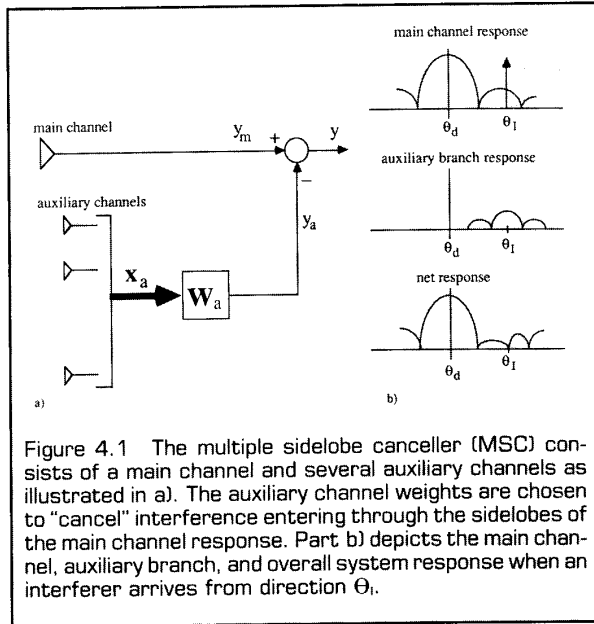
main channel response

main channel

$y_m$

+

$y$

−

$\theta_d$

$\theta_I$

auxiliary branch response

auxiliary channels

$y_a$

$\theta_d$

$\theta_I$

$\mathbf{x}_a$

$\mathbf{W}_a$

net response

$\theta_d$

$\theta_I$

a)

b)

Figure 4.1 The multiple sidelobe canceller (MSC) consists of a main channel and several auxiliary channels as illustrated in a). The auxiliary channel weights are chosen to "cancel" interference entering through the sidelobes of the main channel response. Part b) depicts the main channel, auxiliary branch, and overall system response when an interferer arrives from direction $\Theta_I$.